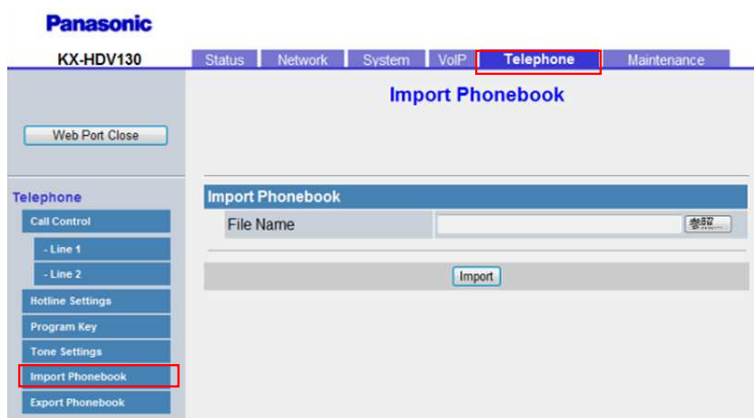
Panasonic

KX-HDV130

Status | Network | System | VoIP | Telephone | Maintenance

Import Phonebook

Web Port Close

Telephone

Call Control

- Line 1

- Line 2

Hotline Settings

Program Key

Tone Settings

Import Phonebook

Export Phonebook

Import Phonebook

File Name

参照...

Import